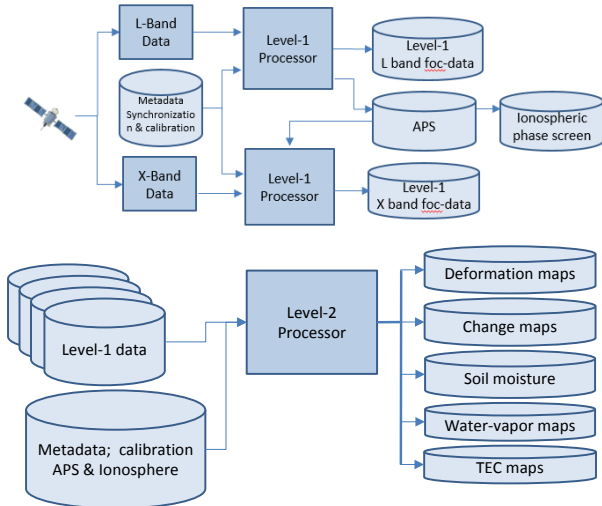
L-Band Data

Metadata Synchronization & calibration

X-Band Data

Level-1 Processor

Level-1 Processor

Level-1 L band foc-data

APS

Ionospheric phase screen

Level-1 X band foc-data

Level-1 data

Metadata; calibration APS & Ionosphere

Level-2 Processor

Deformation maps

Change maps

Soil moisture

Water-vapor maps

TEC maps